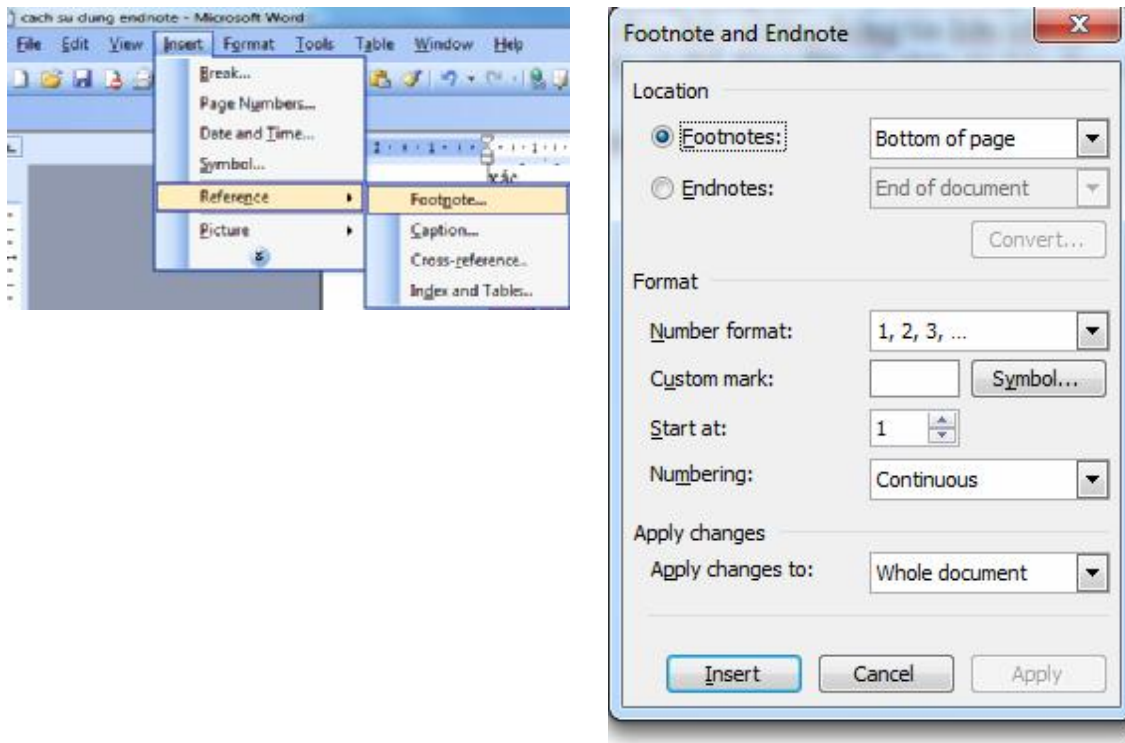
cach su dung endnote - Microsoft Word

File Edit View Insert Format Tools Table Window Help

Break...
Page Numbers...
Date and Time...
Symbol...
Reference
Picture

Footnote...
Caption...
Cross-reference...
Index and Tables...

Footnote and Endnote

Location

Footnotes: Bottom of page

Endnotes: End of document

Convert...

Format

Number format: 1, 2, 3, ...

Custom mark: Symbol...

Start at: 1

Numbering: Continuous

Apply changes

Apply changes to: Whole document

Insert Cancel Apply